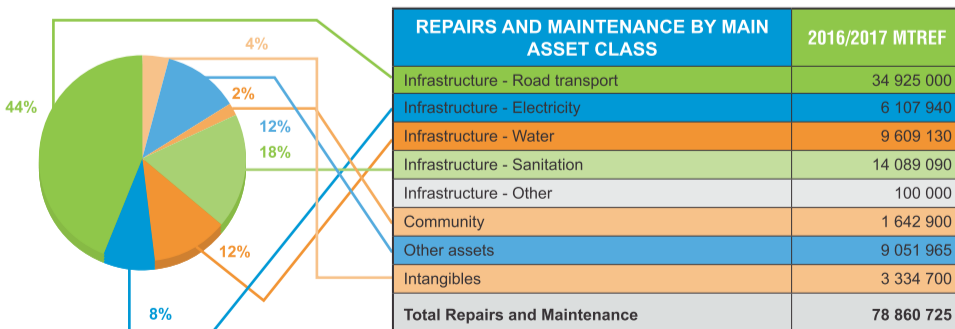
44%

4%

2%

12%

18%

12%

8%

| REPAIRS AND MAINTENANCE BY MAIN ASSET CLASS | 2016/2017 MTREF |
|---|---|
| Infrastructure - Road transport | 34 925 000 |
| Infrastructure - Electricity | 6 107 940 |
| Infrastructure - Water | 9 609 130 |
| Infrastructure - Sanitation | 14 089 090 |
| Infrastructure - Other | 100 000 |
| Community | 1 642 900 |
| Other assets | 9 051 965 |
| Intangibles | 3 334 700 |
| Total Repairs and Maintenance | 78 860 725 |